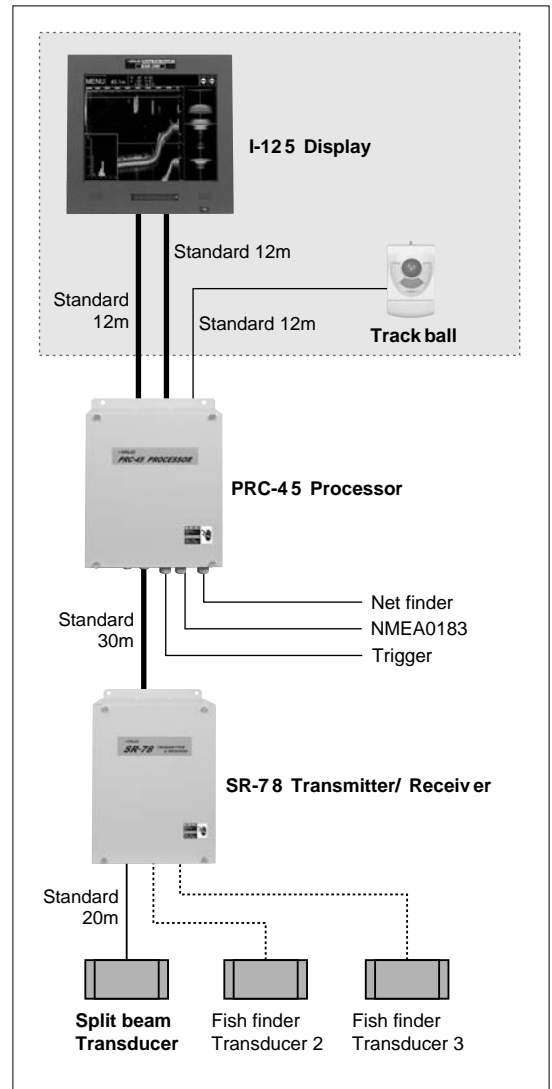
MENU

I-125 Display

Standard 12m

Standard 12m

Standard 12m

Track ball

PRC-45 PROCESSOR

PRC-45 Processor

Net finder

NMEA0183

Trigger

Standard 30m

SR-78

SR-78 Transmitter/ Receiver

Standard 20m

Split beam Transducer

Fish finder Transducer 2

Fish finder Transducer 3